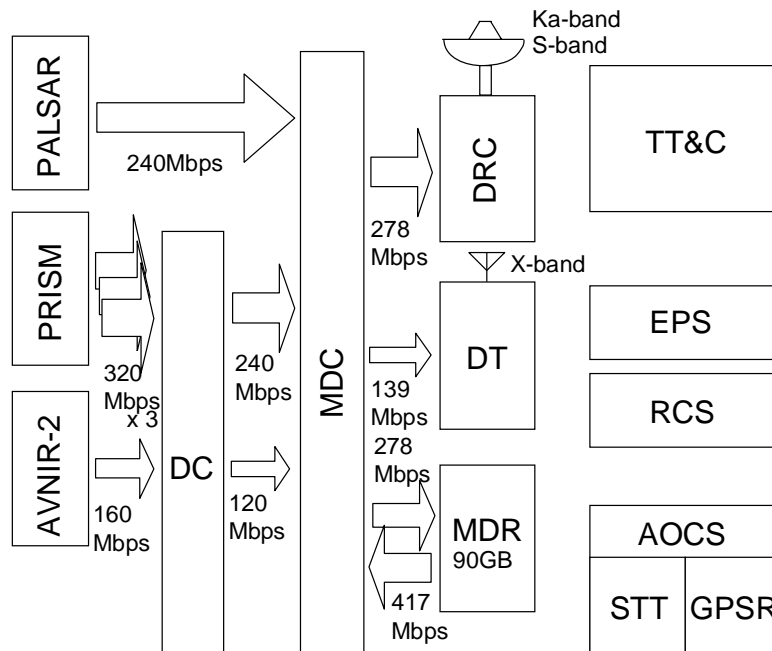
Ka-band
S-band

PALSAR

240Mbps

MDC

DRC

TT&C

PRISM

278 Mbps

X-band

320 Mbps x 3

240 Mbps

DT

EPS

139 Mbps

RCS

AVNIR-2

DC

278 Mbps

160 Mbps

120 Mbps

MDR
90GB

AOCS

417 Mbps

STT

GPSR